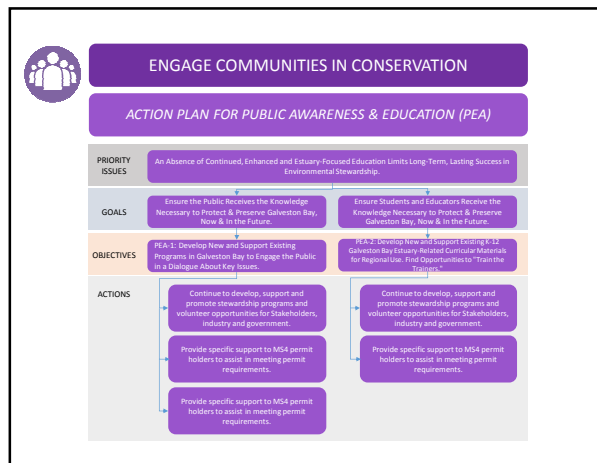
ENGAGE COMMUNITIES IN CONSERVATION

ACTION PLAN FOR PUBLIC AWARENESS & EDUCATION (PEA)

PRIORITY ISSUES

An Absence of Continued, Enhanced and Estuary-Focused Education Limits Long-Term, Lasting Success in Environmental Stewardship.

GOALS

Ensure the Public Receives the Knowledge Necessary to Protect & Preserve Galveston Bay, Now & In the Future.

Ensure Students and Educators Receive the Knowledge Necessary to Protect & Preserve Galveston Bay, Now & In the Future.

OBJECTIVES

PEA-1: Develop New and Support Existing Programs in Galveston Bay to Engage the Public in a Dialogue About Key Issues.

PEA-2: Develop New and Support Existing K-12 Galveston Bay Estuary-Related Curricular Materials for Regional Use. Find Opportunities to "Train the Trainers."

ACTIONS

Continue to develop, support and promote stewardship programs and volunteer opportunities for Stakeholders, industry and government.

Provide specific support to MS4 permit holders to assist in meeting permit requirements.

Provide specific support to MS4 permit holders to assist in meeting permit requirements.

Continue to develop, support and promote stewardship programs and volunteer opportunities for Stakeholders, industry and government.

Provide specific support to MS4 permit holders to assist in meeting permit requirements.